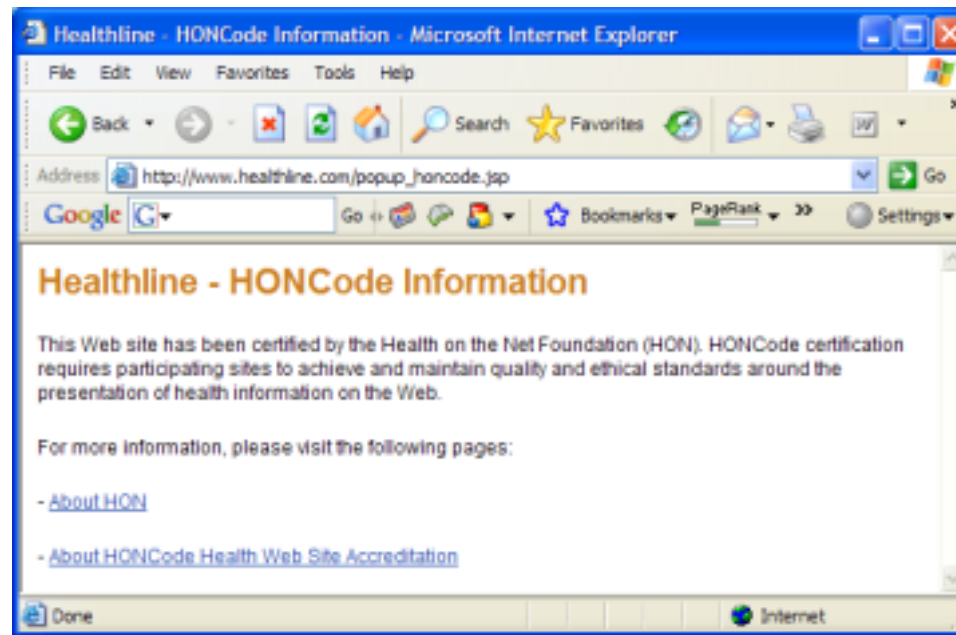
Healthline - HONCode Information - Microsoft Internet Explorer

File Edit View Favorites Tools Help

Back Search Favorites

Address http://www.healthline.com/popup_honcode.jsp Go

Google G Go Bookmarks PageRank Settings

Healthline - HONCode Information

This Web site has been certified by the Health on the Net Foundation (HON). HONCode certification requires participating sites to achieve and maintain quality and ethical standards around the presentation of health information on the Web.

For more information, please visit the following pages:

- About HON

- About HONCode Health Web Site Accreditation

Done Internet